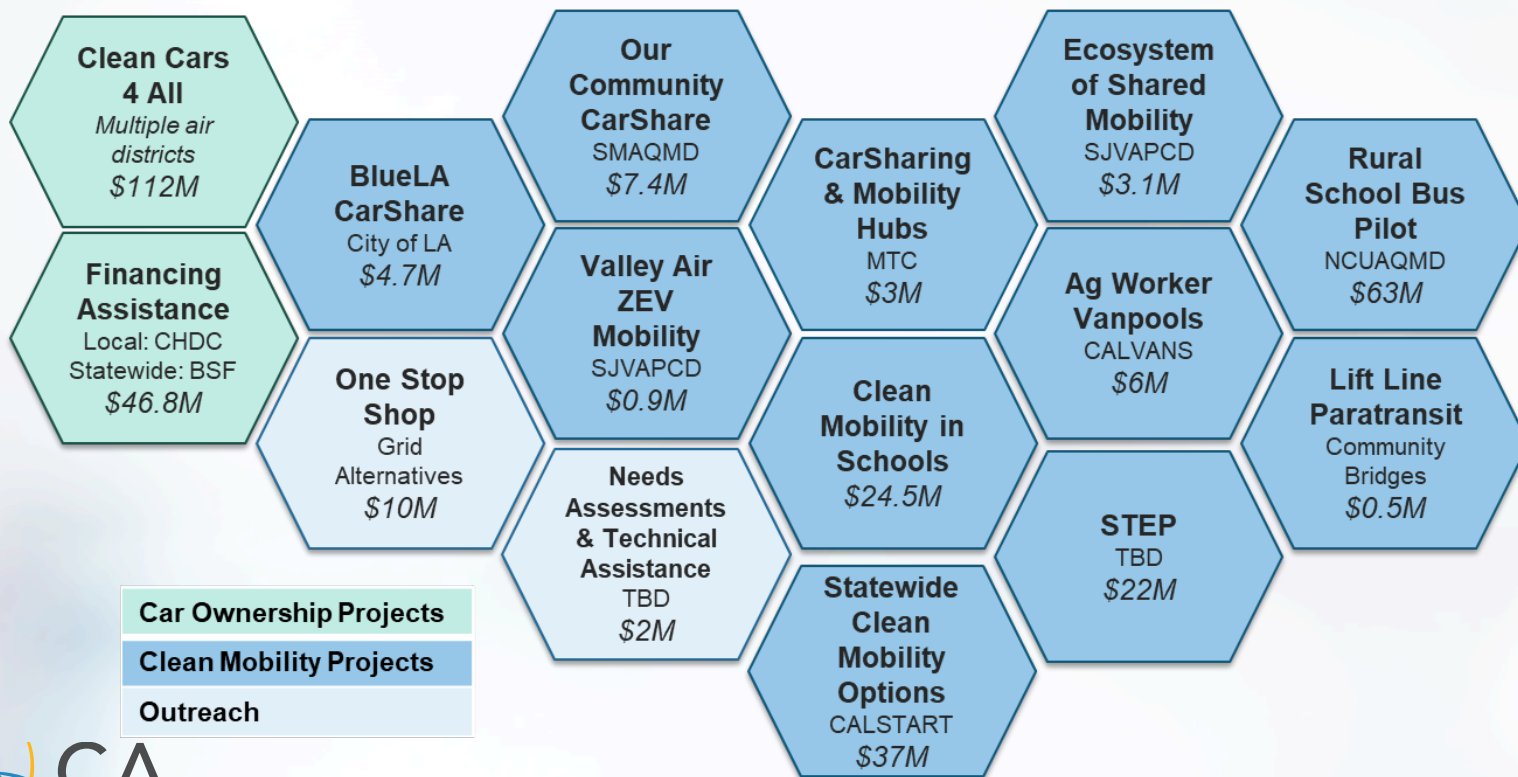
Clean Cars 4 All
Multiple air districts
$112M

Financing Assistance
Local: CHDC
Statewide: BSF
$46.8M

BlueLA CarShare
City of LA
$4.7M

One Stop Shop
Grid Alternatives
$10M

Our Community CarShare
SMAQMD
$7.4M

Valley Air ZEV Mobility
SJVAPCD
$0.9M

Needs Assessments & Technical Assistance
TBD
$2M

CarSharing & Mobility Hubs
MTC
$3M

Clean Mobility in Schools
$24.5M

Statewide Clean Mobility Options
CALSTART
$37M

Ecosystem of Shared Mobility
SJVAPCD
$3.1M

Ag Worker Vanpools
CALVANS
$6M

STEP
TBD
$22M

Rural School Bus Pilot
NCUAQMD
$63M

Lift Line Paratransit
Community Bridges
$0.5M

| Car Ownership Projects |
|---|
| Clean Mobility Projects |
| Outreach |

CA